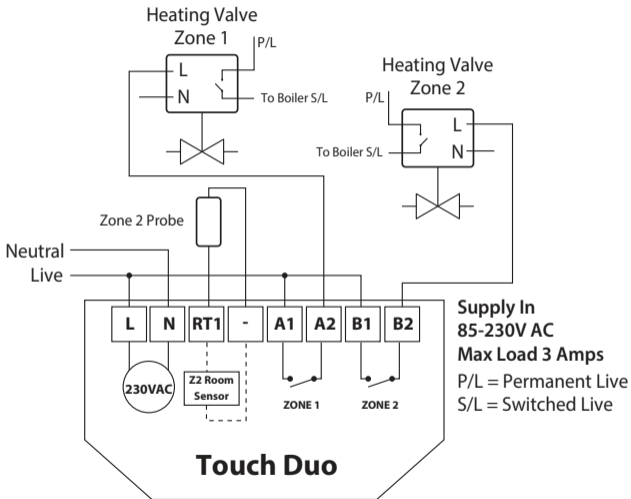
Heating Valve
Zone 1

P/L

L

N

To Boiler S/L

Heating Valve
Zone 2

P/L

L

N

To Boiler S/L

Zone 2 Probe

Neutral

Live

L

N

RT1

-

A1

A2

B1

B2

Supply In
85-230V AC
Max Load 3 Amps
P/L = Permanent Live
S/L = Switched Live

230VAC

Z2 Room Sensor

ZONE 1

ZONE 2

Touch Duo